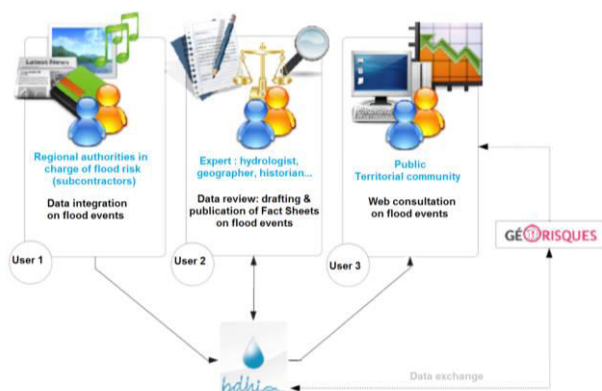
Latest News

Regional authorities in charge of flood risk (subcontractors)

Data integration on flood events

User 1

Expert : hydrologist, geographer, historian...

Data review: drafting & publication of Fact Sheets on flood events

User 2

Public
Territorial community

Web consultation on flood events

User 3

GÉORISQUES

Data exchange

bdhi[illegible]